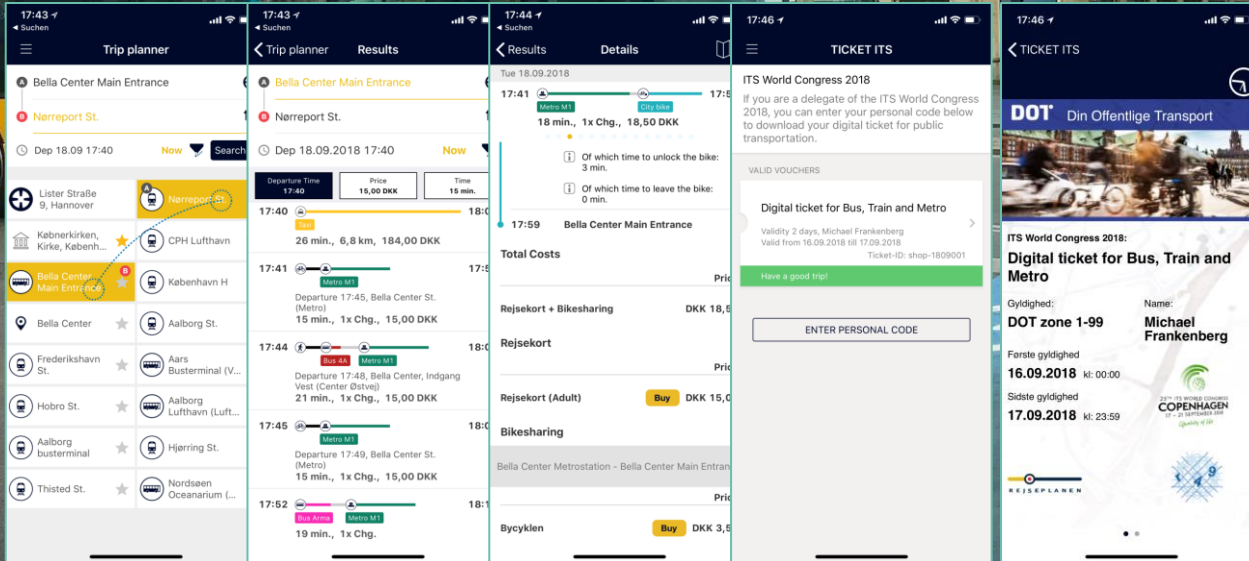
17:43
◂ Suchen
Trip planner
Bella Center Main Entrance
Nørreport St.
Dep 18.09 17:40
Now
Search
Lister Straße 9, Hannover
Nørreport St.
Købnerkirken, Kirke, Københ...
CPH Lufthavn
Bella Center Main Entrance
København H
Bella Center
Aalborg St.
Frederikshavn St.
Aars Busterminal (V...
Hobro St.
Aalborg Lufthavn (Luft...
Aalborg busterminal
Hjørring St.
Thisted St.
Nordsøen Oceanarium (...

17:43
◂ Suchen
Trip planner
Results
Bella Center Main Entrance
Nørreport St.
Dep 18.09.2018 17:40
Now
Departure Time 17:40
Price 15,00 DKK
Time 15 min.
17:40
18:0
Taxi
26 min., 6,8 km, 184,00 DKK
17:41
17:5
Metro M1
Departure 17:45, Bella Center St. (Metro)
15 min., 1x Chg., 15,00 DKK
17:44
18:0
Bus 4A
Metro M1
Departure 17:48, Bella Center, Indgang Vest (Center Østvej)
21 min., 1x Chg., 15,00 DKK
17:45
18:0
Metro M1
Departure 17:49, Bella Center St. (Metro)
15 min., 1x Chg., 15,00 DKK
17:52
18:0
Bus Arma
Metro M1
19 min., 1x Chg.

17:44
◂ Suchen
Results
Details
Tue 18.09.2018
17:41
17:5
Metro M1
City bike
18 min., 1x Chg., 18,50 DKK
Of which time to unlock the bike: 3 min.
Of which time to leave the bike: 0 min.
17:59
Bella Center Main Entrance
Total Costs
Pric
Rejsekort + Bikesharing
DKK 18,5
Rejsekort
Pric
Rejsekort (Adult)
Buy
DKK 15,0
Bikesharing
Bella Center Metrostation - Bella Center Main Entran
Pric
Bycyklen
Buy
DKK 3,5

17:46
TICKET ITS
ITS World Congress 2018
If you are a delegate of the ITS World Congress 2018, you can enter your personal code below to download your digital ticket for public transportation.
VALID VOUCHERS
Digital ticket for Bus, Train and Metro
Validity 2 days, Michael Frankenberg
Valid from 16.09.2018 till 17.09.2018
Ticket-ID: shop-1809001
Have a good trip!
ENTER PERSONAL CODE

17:46
◂ Suchen
TICKET ITS
DOT
Din Offentlige Transport
ITS World Congress 2018:
Digital ticket for Bus, Train and Metro
Gyldighed:
DOT zone 1-99
Name:
Michael Frankenberg
Første gyldighed
16.09.2018
kl: 00:00
Sidste gyldighed
17.09.2018
kl: 23:59
COPENHAGEN
REJSEPLANEN